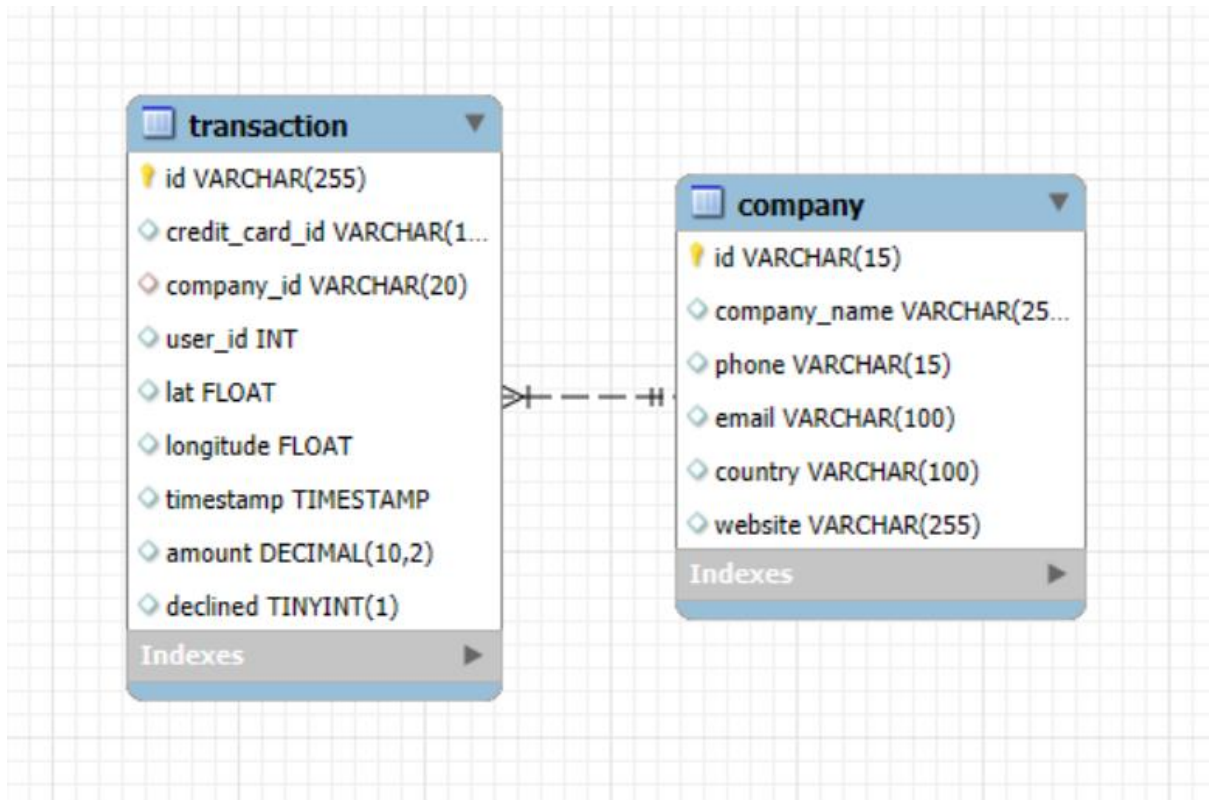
transaction

id VARCHAR(255)
credit_card_id VARCHAR(1...
company_id VARCHAR(20)
user_id INT
lat FLOAT
longitude FLOAT
timestamp TIMESTAMP
amount DECIMAL(10,2)
declined TINYINT(1)
Indexes

company

id VARCHAR(15)
company_name VARCHAR(25...
phone VARCHAR(15)
email VARCHAR(100)
country VARCHAR(100)
website VARCHAR(255)
Indexes